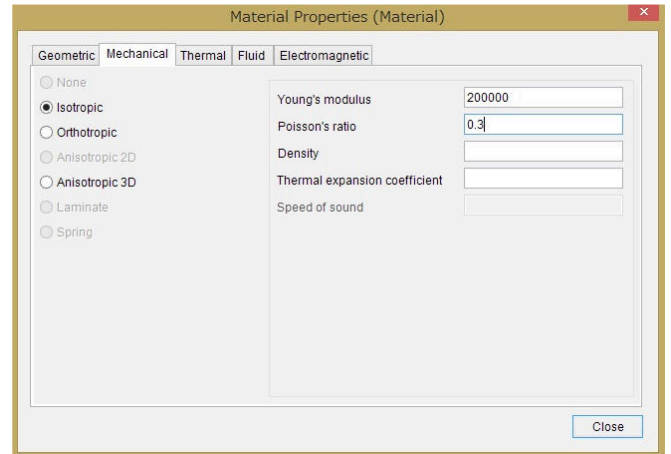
Material Properties (Material)

Geometric | Mechanical | Thermal | Fluid | Electromagnetic

None
Isotropic
Orthotropic
Anisotropic 2D
Anisotropic 3D
Laminate
Spring

Young's modulus 200000
Poisson's ratio 0.3
Density
Thermal expansion coefficient
Speed of sound

Close